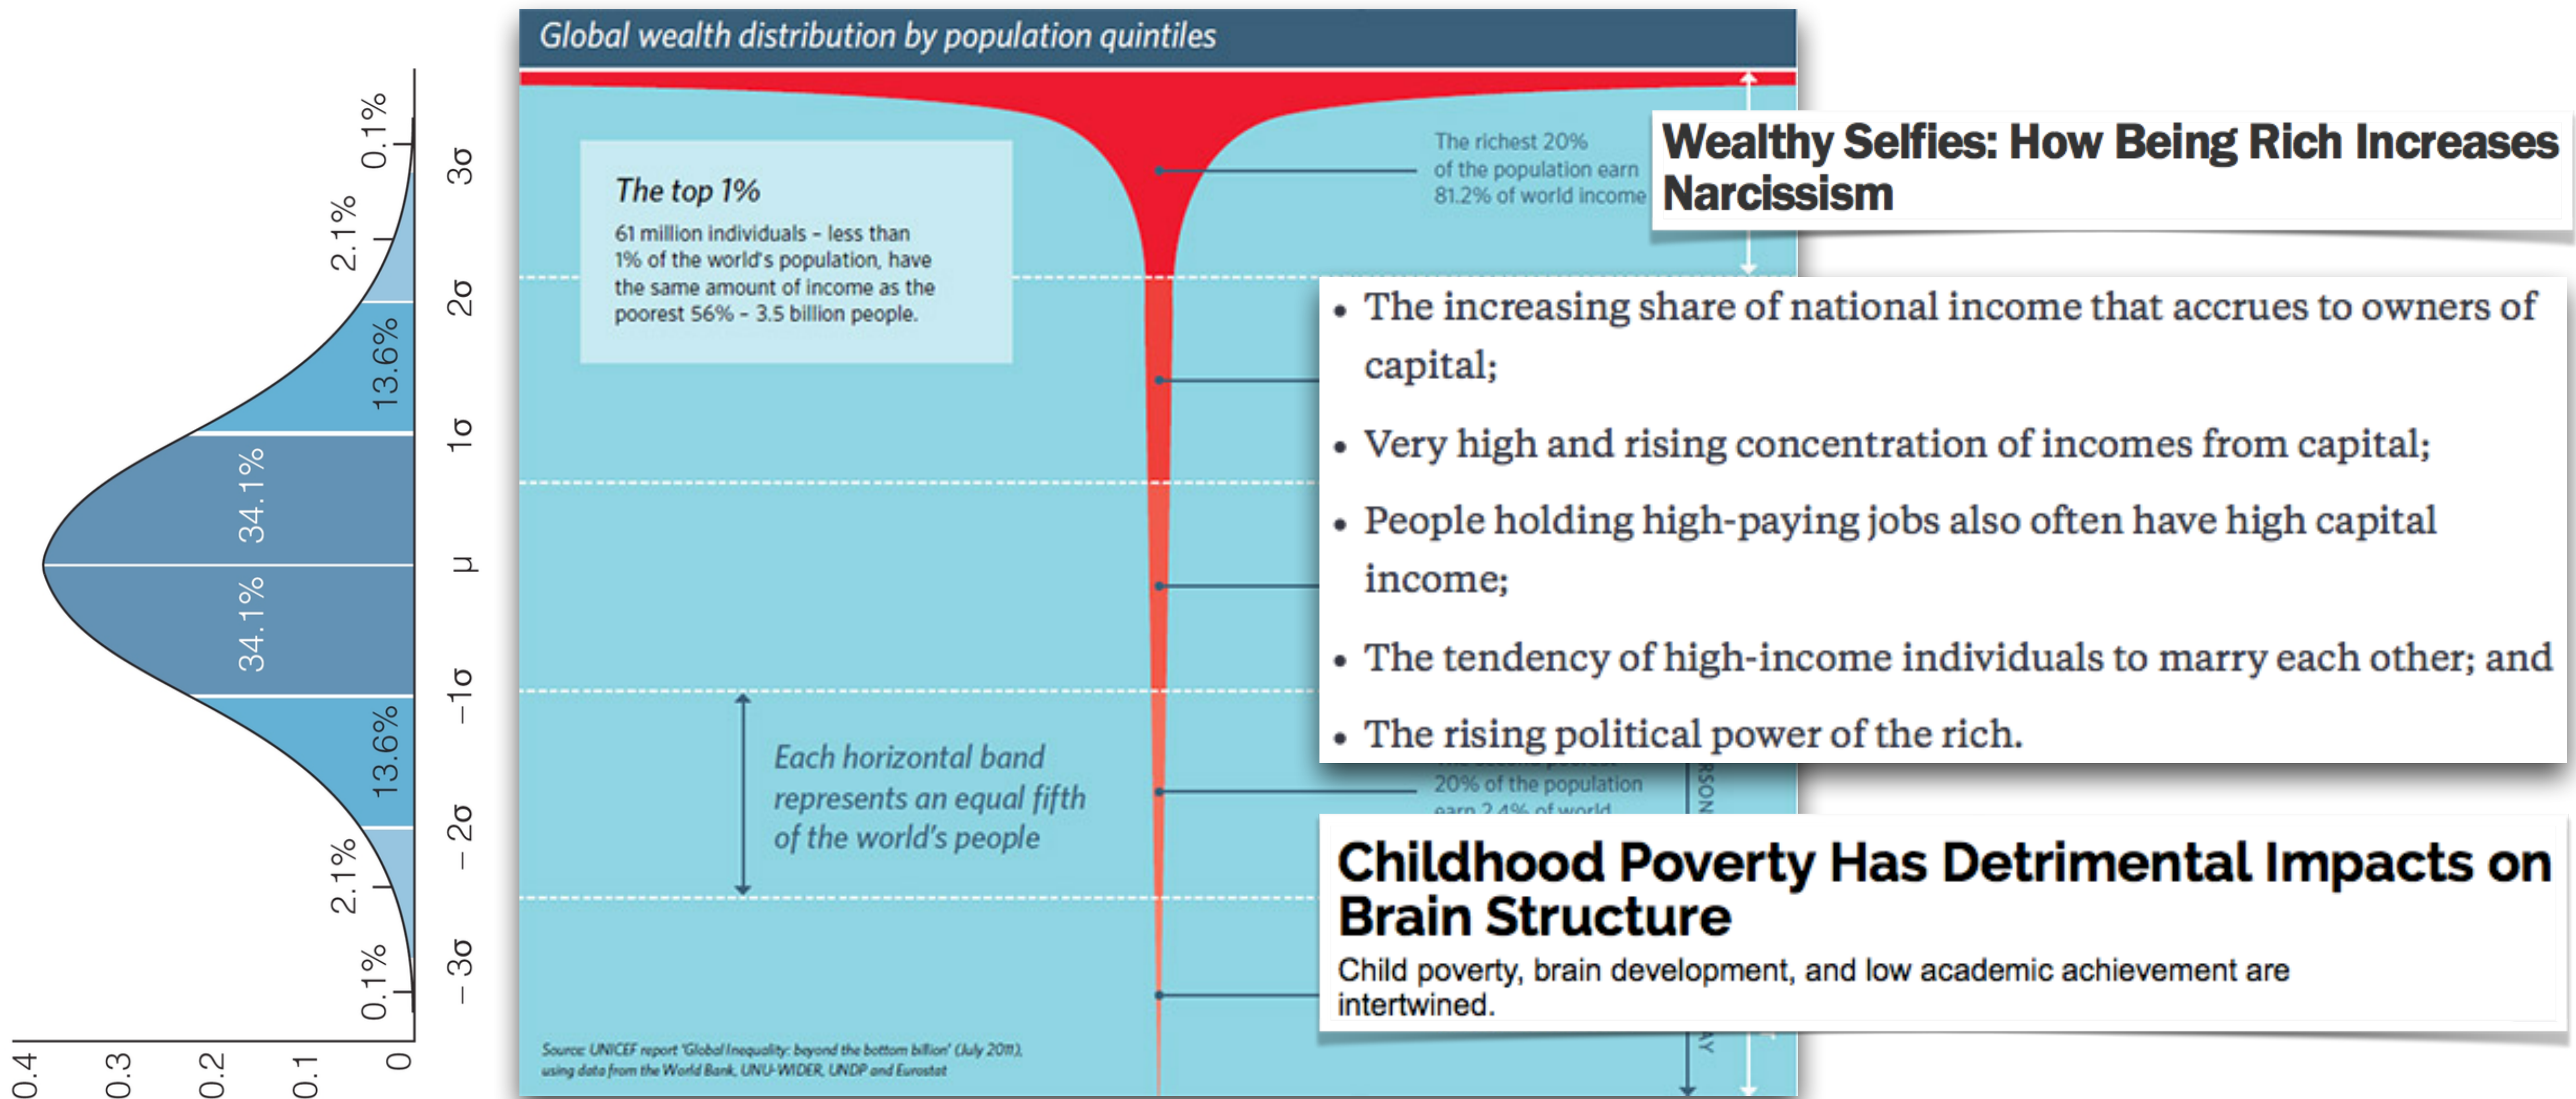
0.1%
2.1%
13.6%
34.1%
34.1%
13.6%
2.1%
0.1%

3σ
2σ
1σ
μ
−1σ
− 2σ
− 3σ

0.4
0.3
0.2
0.1
0

Global wealth distribution by population quintiles

The top 1%

61 million individuals – less than 1% of the world's population, have the same amount of income as the poorest 56% – 3.5 billion people.

The richest 20% of the population earn 81.2% of world income

Wealthy Selfies: How Being Rich Increases Narcissism

• The increasing share of national income that accrues to owners of capital;

• Very high and rising concentration of incomes from capital;

• People holding high-paying jobs also often have high capital income;

• The tendency of high-income individuals to marry each other; and

• The rising political power of the rich.

Each horizontal band represents an equal fifth of the world's people

20% of the population earn 2.4% of world

Childhood Poverty Has Detrimental Impacts on Brain Structure

Child poverty, brain development, and low academic achievement are intertwined.

Source: UNICEF report 'Global Inequality: beyond the bottom billion' (July 2011), using data from the World Bank, UNU-WIDER, UNDP and Eurostat